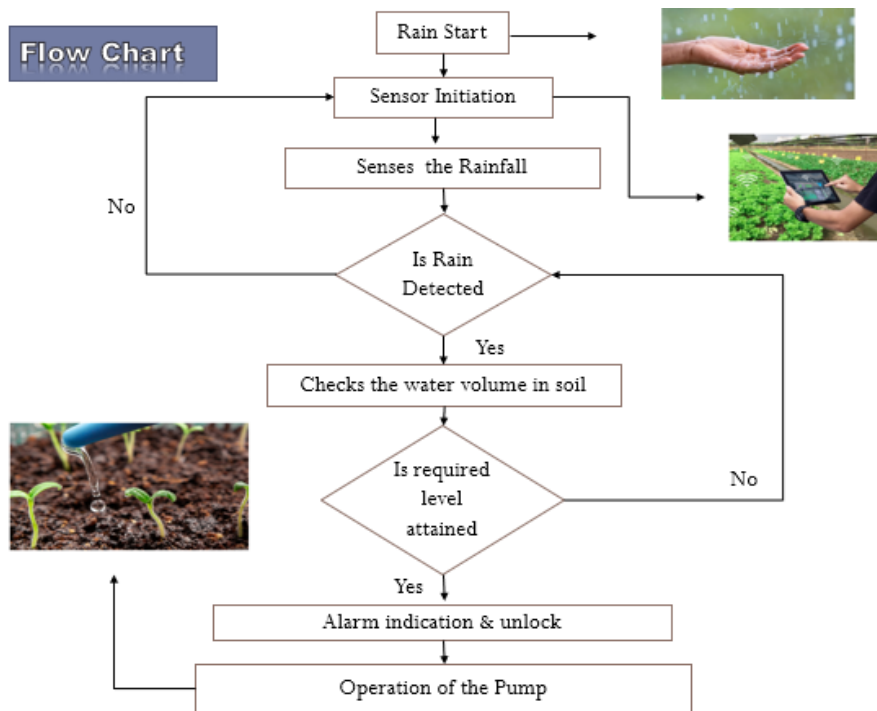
Flow Chart

Rain Start

Sensor Initiation

Senses the Rainfall

No

Is Rain Detected

Yes

Checks the water volume in soil

Is required level attained

No

Yes

Alarm indication & unlock

Operation of the Pump